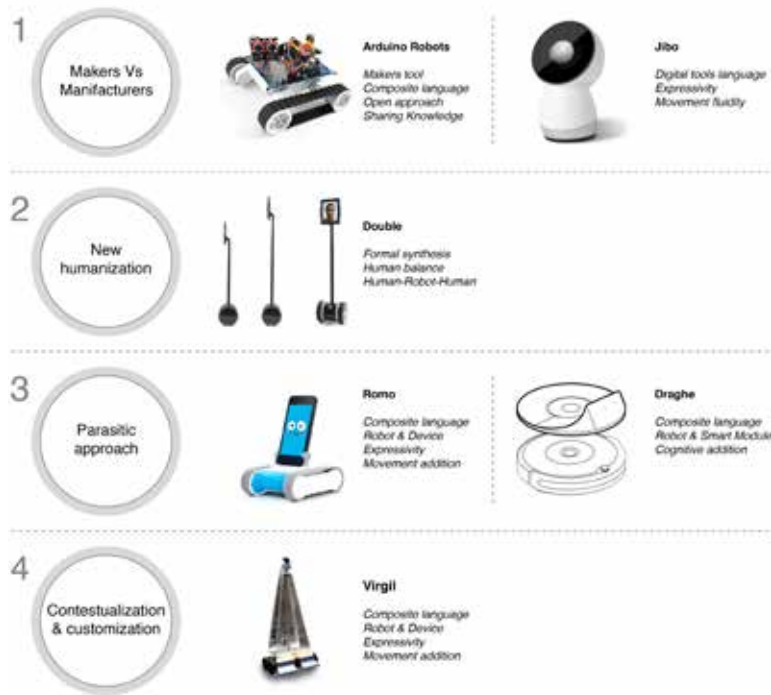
1

Makers Vs Manifacturers

Arduino Robots

Makers tool
Composite language
Open approach
Sharing Knowledge

Jibo

Digital tools language
Expressivity
Movement fluidity

2

New humanization

Double

Formal synthesis
Human balance
Human-Robot-Human

3

Parasitic approach

Romo

Composite language
Robot & Device
Expressivity
Movement addition

Draghe

Composite language
Robot & Smart Modul
Cognitive addition

4

Contestualization & customization

Virgil

Composite language
Robot & Device
Expressivity
Movement addition